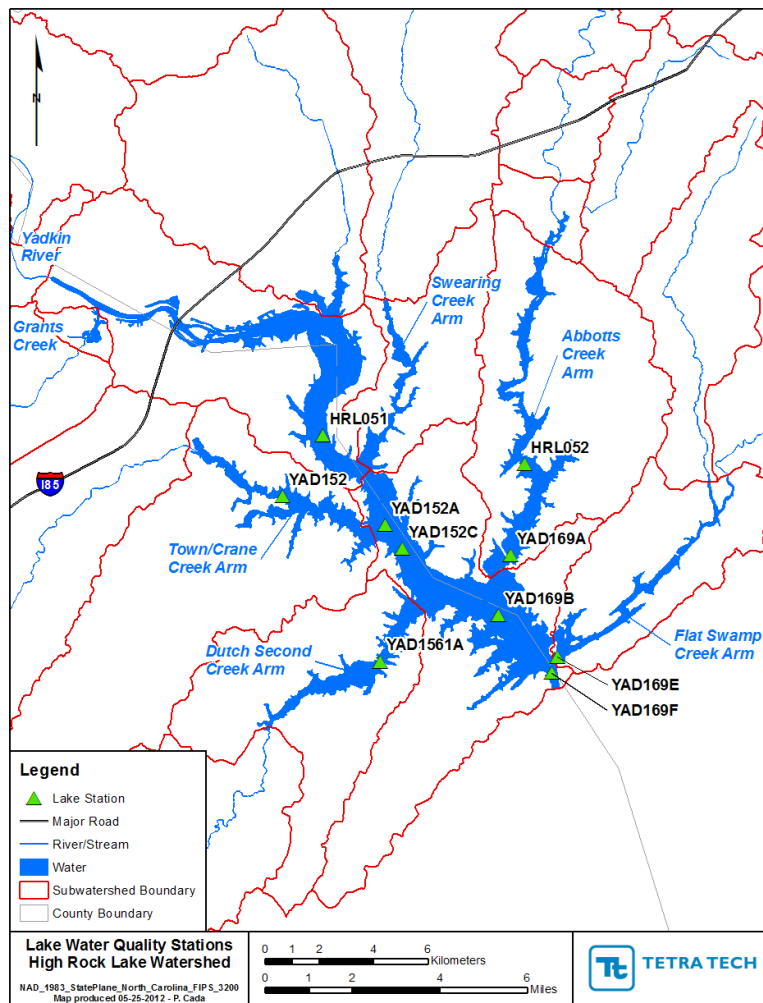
N

Yadkin River

Grants Creek

Swearing Creek Arm

Abbotts Creek Arm

HRL051

HRL052

185

YAD152

YAD152A

YAD152C

YAD169A

Town/Crane Creek Arm

YAD169B

Dutch Second Creek Arm

YAD1561A

Flat Swamp Creek Arm

YAD169E

YAD169F

Legend

Lake Station

Major Road

River/Stream

Water

Subwatershed Boundary

County Boundary

Lake Water Quality Stations
High Rock Lake Watershed

NAD_1983_StatePlane_North_Carolina_FIPS_3200
Map produced 05-25-2012 - P. Cada

0 1 2 4 6
Kilometers

0 1 2 4 6
Miles

TETRA TECH